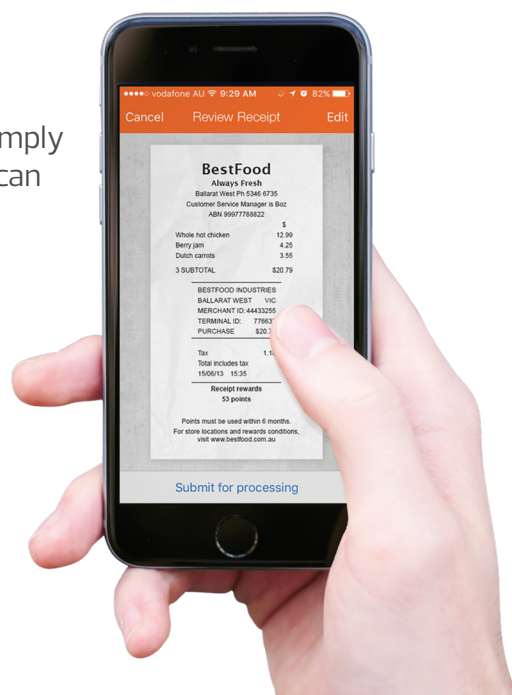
mply
can

●●●●○ vodafone AU 9:29 AM 82%

Cancel Review Receipt Edit

BestFood
Always Fresh
Ballarat West Ph 5346 6735
Customer Service Manager is Boz
ABN 99977788822

| | $ |
|---|---|
| Whole hot chicken | 12.99 |
| Berry jam | 4.25 |
| Dutch carrots | 3.55 |
| 3 SUBTOTAL | $20.79 |

BESTFOOD INDUSTRIES
BALLARAT WEST VIC
MERCHANT ID: 44433255
TERMINAL ID: 77663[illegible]
PURCHASE $20.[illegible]

Tax 1.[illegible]
Total includes tax
15/06/13 15:35

Receipt rewards
53 points

Points must be used within 6 months.
For store locations and rewards conditions, visit www.bestfood.com.au

Submit for processing